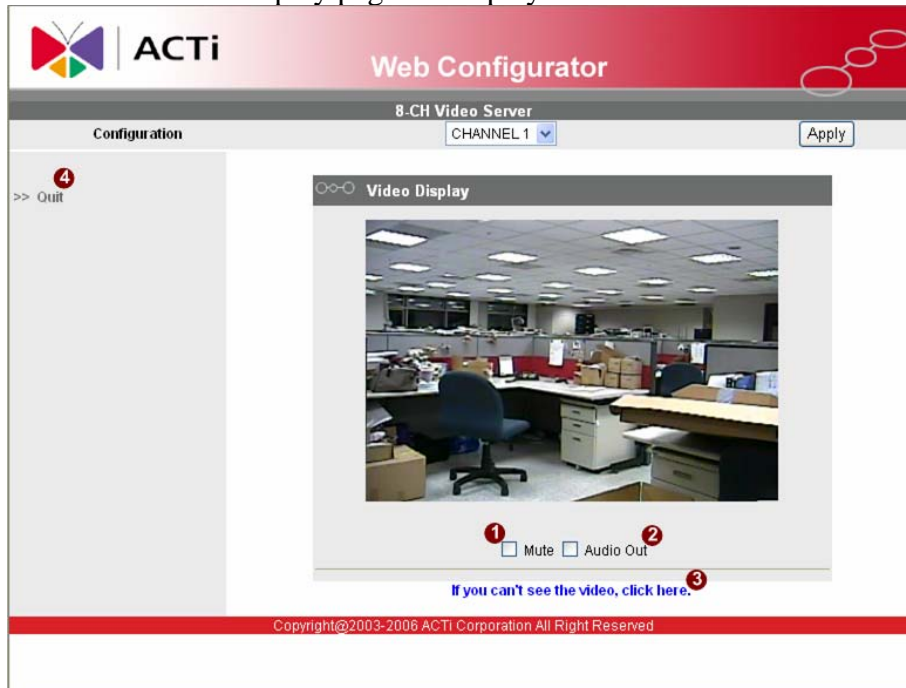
ACTi

Web Configurator

8-CH Video Server

Configuration

CHANNEL 1

Apply

4

>> Quit

Video Display

1

2

Mute Audio Out

If you can't see the video, click here.

3

Copyright@2003-2006 ACTi Corporation All Right Reserved